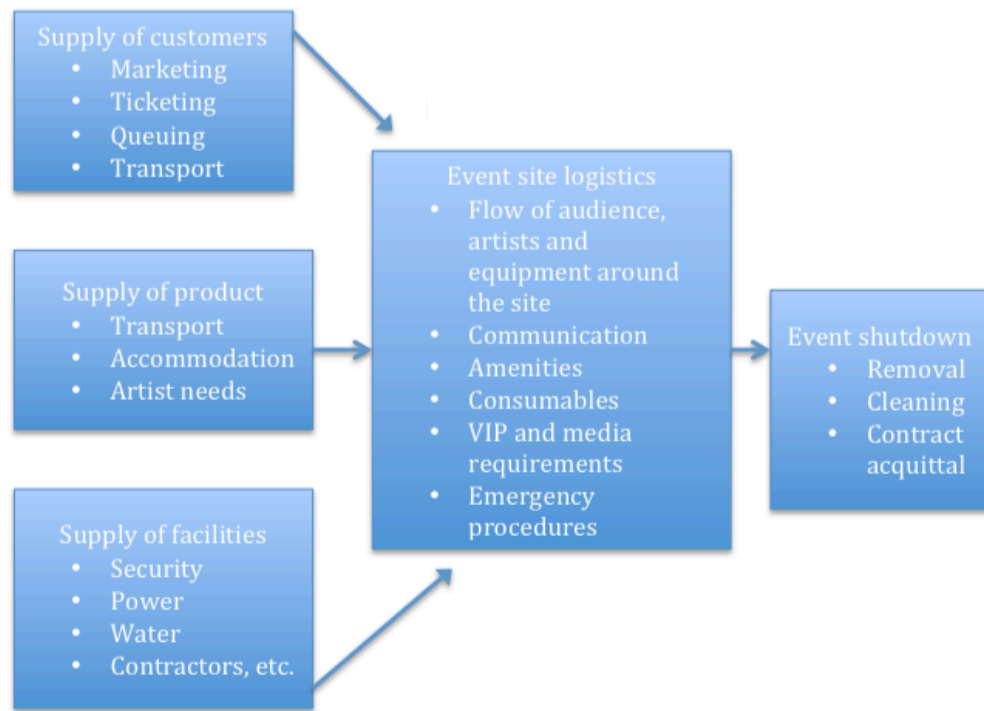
Supply of customers
- Marketing
- Ticketing
- Queuing
- Transport

Supply of product
- Transport
- Accommodation
- Artist needs

Supply of facilities
- Security
- Power
- Water
- Contractors, etc.

Event site logistics
- Flow of audience, artists and equipment around the site
- Communication
- Amenities
- Consumables
- VIP and media requirements
- Emergency procedures

Event shutdown
- Removal
- Cleaning
- Contract acquittal